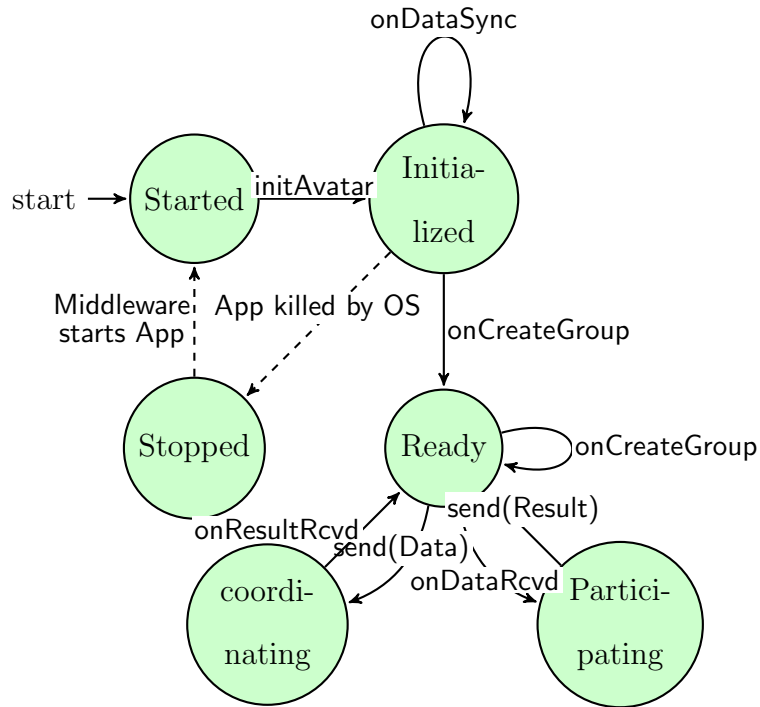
onDataSync

start

Started

initAvatar

Initialized

Middleware starts App

App killed by OS

onCreateGroup

Stopped

Ready

onCreateGroup

onResultRcvd

send(Result)

send(Data)

onDataRcvd

coordinating

Participating